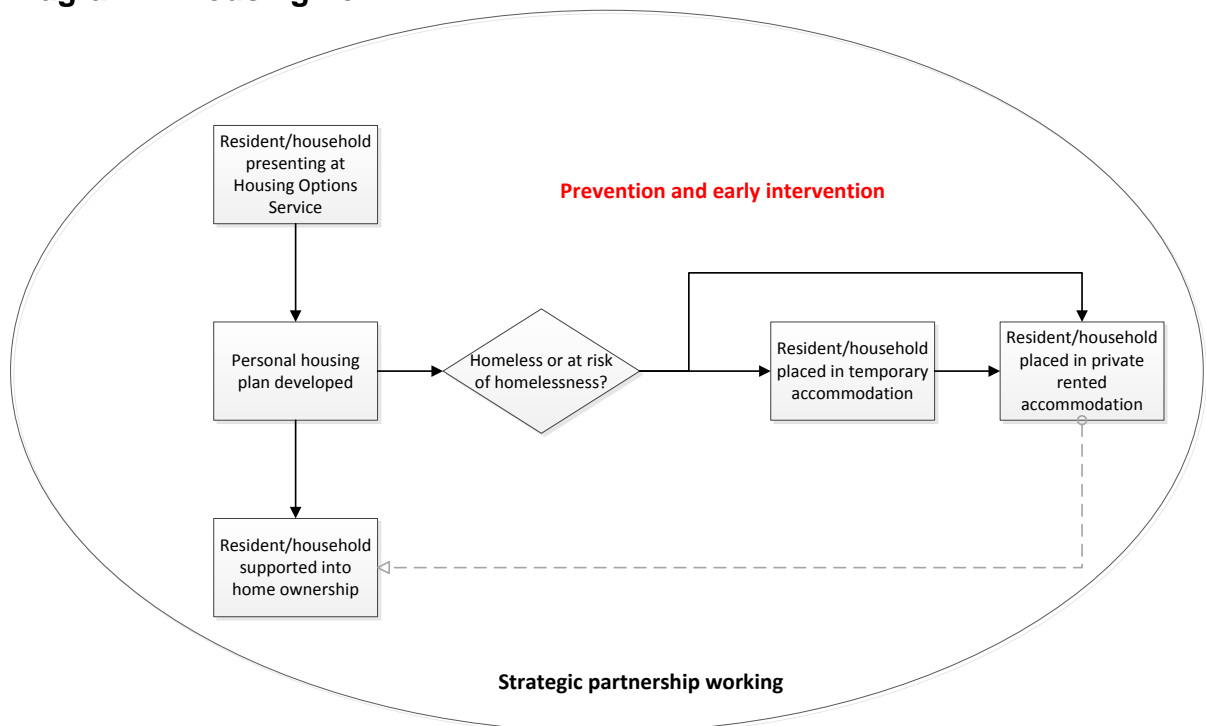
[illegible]

Resident/household presenting at Housing Options Service

Prevention and early intervention

Personal housing plan developed

Homeless or at risk of homelessness?

Resident/household placed in temporary accommodation

Resident/household placed in private rented accommodation

Resident/household supported into home ownership

Strategic partnership working